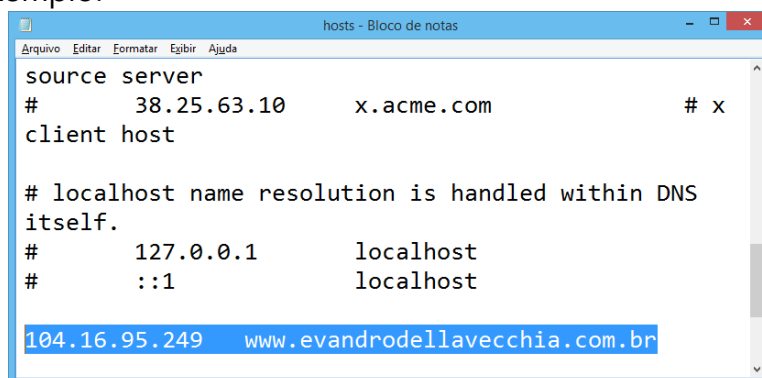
emplo:

hosts - Bloco de notas

Arquivo Editar Formatar Exibir Ajuda

source server
#       38.25.63.10     x.acme.com              # x
client host

# localhost name resolution is handled within DNS
itself.
#       127.0.0.1       localhost
#       ::1             localhost

104.16.95.249   www.evandrodellavecchia.com.br